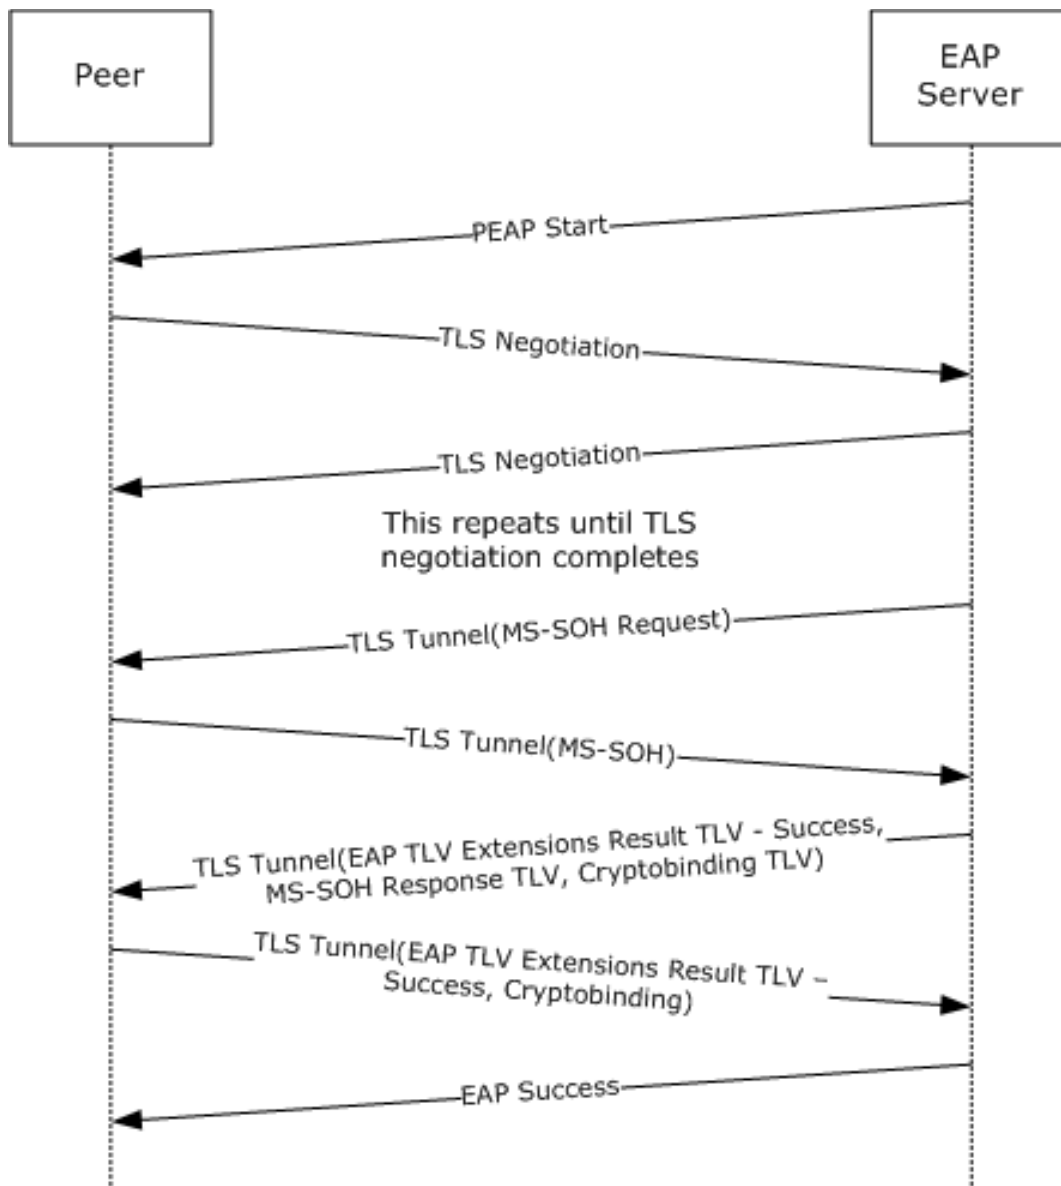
Peer

EAP Server

PEAP Start

TLS Negotiation

TLS Negotiation

This repeats until TLS negotiation completes

TLS Tunnel(MS-SOH Request)

TLS Tunnel(MS-SOH)

TLS Tunnel(EAP TLV Extensions Result TLV - Success, MS-SOH Response TLV, Cryptobinding TLV)

TLS Tunnel(EAP TLV Extensions Result TLV – Success, Cryptobinding)

EAP Success